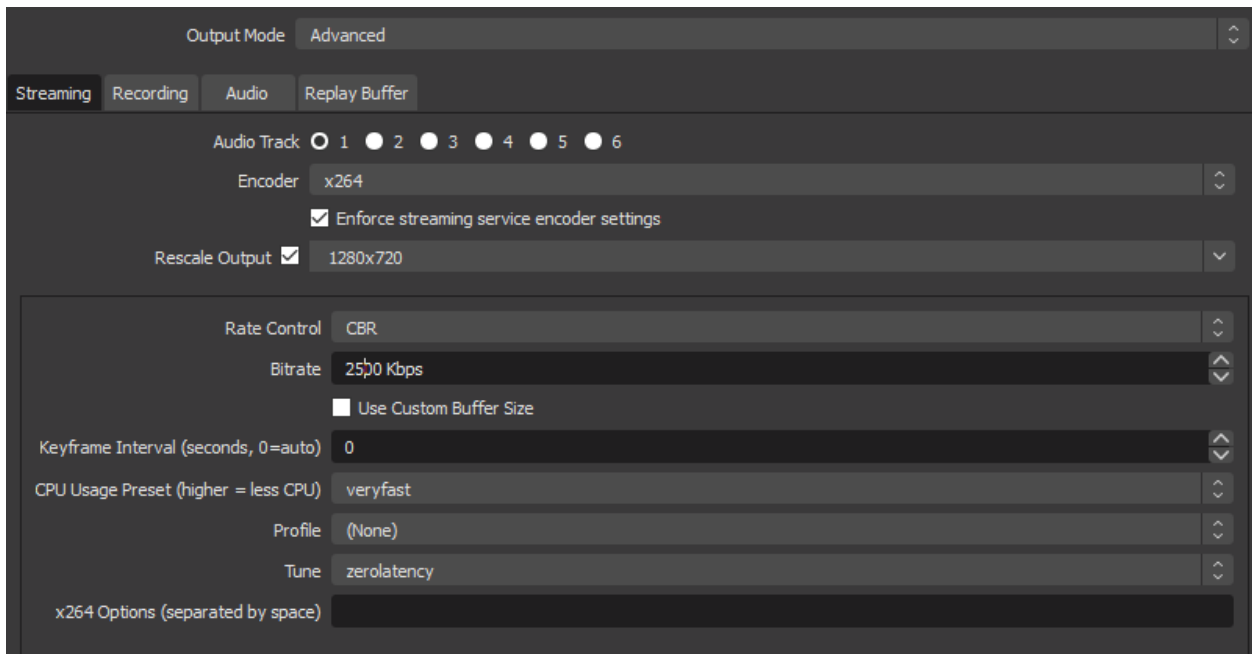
Output Mode Advanced

Streaming Recording Audio Replay Buffer

Audio Track 1 2 3 4 5 6

Encoder x264

Enforce streaming service encoder settings

Rescale Output 1280x720

Rate Control CBR

Bitrate 2500 Kbps

Use Custom Buffer Size

Keyframe Interval (seconds, 0=auto) 0

CPU Usage Preset (higher = less CPU) veryfast

Profile (None)

Tune zerolatency

x264 Options (separated by space)